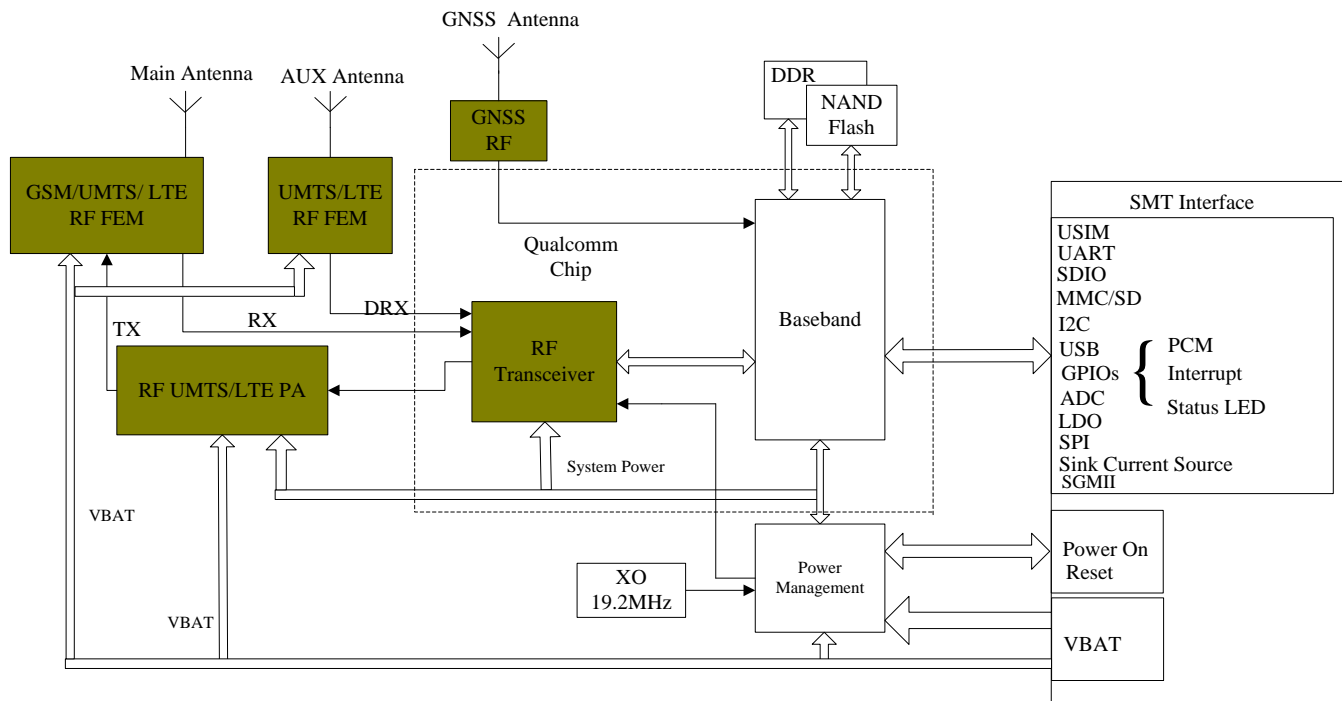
GNSS Antenna

Main Antenna

AUX Antenna

GNSS RF

DDR

NAND Flash

GSM/UMTS/ LTE RF FEM

UMTS/LTE RF FEM

SMT Interface

Qualcomm Chip

USIM
UART
SDIO
MMC/SD
I2C
USB
GPIOs
ADC
LDO
SPI
Sink Current Source
SGMII

PCM
Interrupt
Status LED

DRX

TX

RX

Baseband

RF Transceiver

RF UMTS/LTE PA

System Power

VBAT

Power On Reset

XO 19.2MHz

Power Management

VBAT

VBAT